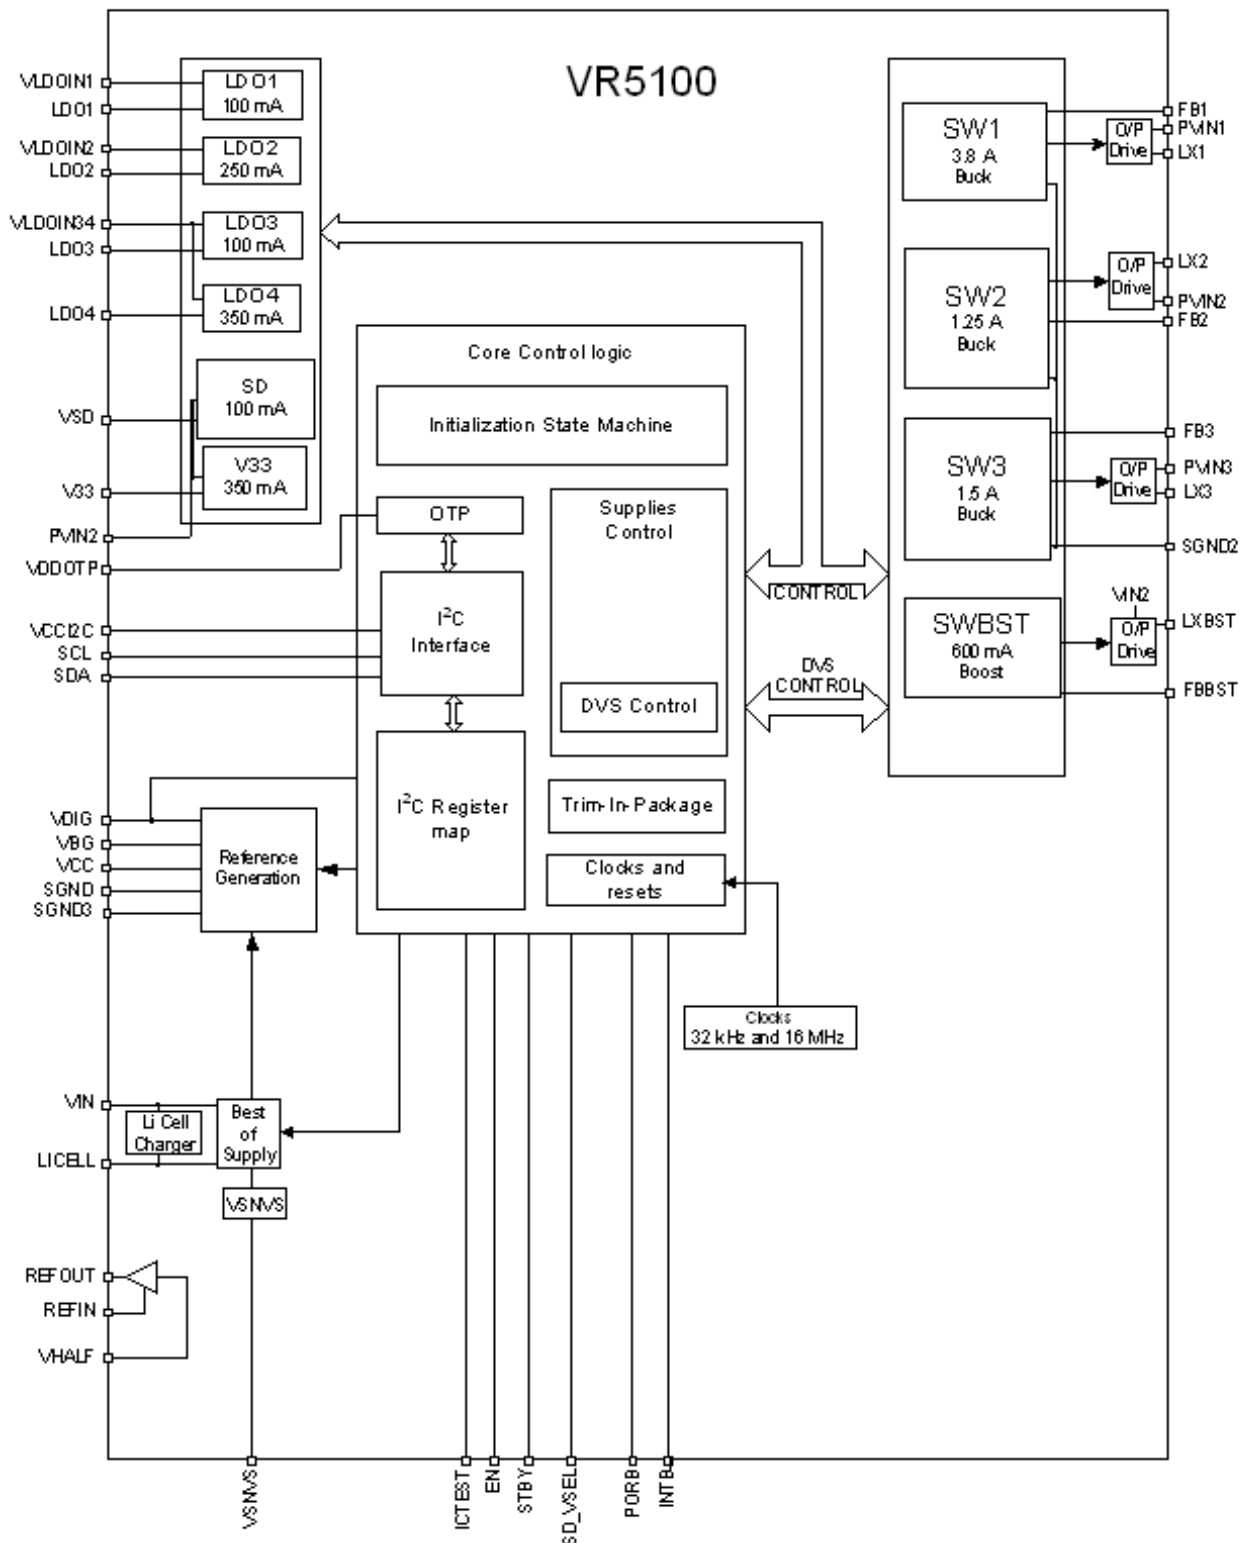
VR5100

VLDOIN1
LDO1
VLDOIN2
LDO2
VLDOIN34
LDO3
LDO4
VSD
V33
PVIN2
VDDOTP
VCCI2C
SCL
SDA
VDIG
VBG
VCC
SGND
SGND3
VIN
LICELL
REFOUT
REFIN
VHALF

LDO1
100 mA
LDO2
250 mA
LDO3
100 mA
LDO4
350 mA
SD
100 mA
V33
350 mA

Core Control logic
Initialization State Machine
OTP
$I^2C$
Interface
Supplies
Control
DVS Control
$I^2C$ Register
map
Trim-In-Package
Clocks and
resets

Reference
Generation

Li Cell
Charger
Best
of
Supply
VSNVS

Clocks
32 kHz and 16 MHz

CONTROL
DVS
CONTROL

SW1
3.8 A
Buck
O/P
Drive
SW2
1.25 A
Buck
O/P
Drive
SW3
1.5 A
Buck
O/P
Drive
SWBST
600 mA
Boost
VIN2
O/P
Drive

FB1
PVIN1
LX1
LX2
PVIN2
FB2
FB3
PVIN3
LX3
SGND2
LXBST
FBBST

VSNVS
ICTEST
EN
STBY
SD_VSEL
PORB
INTB